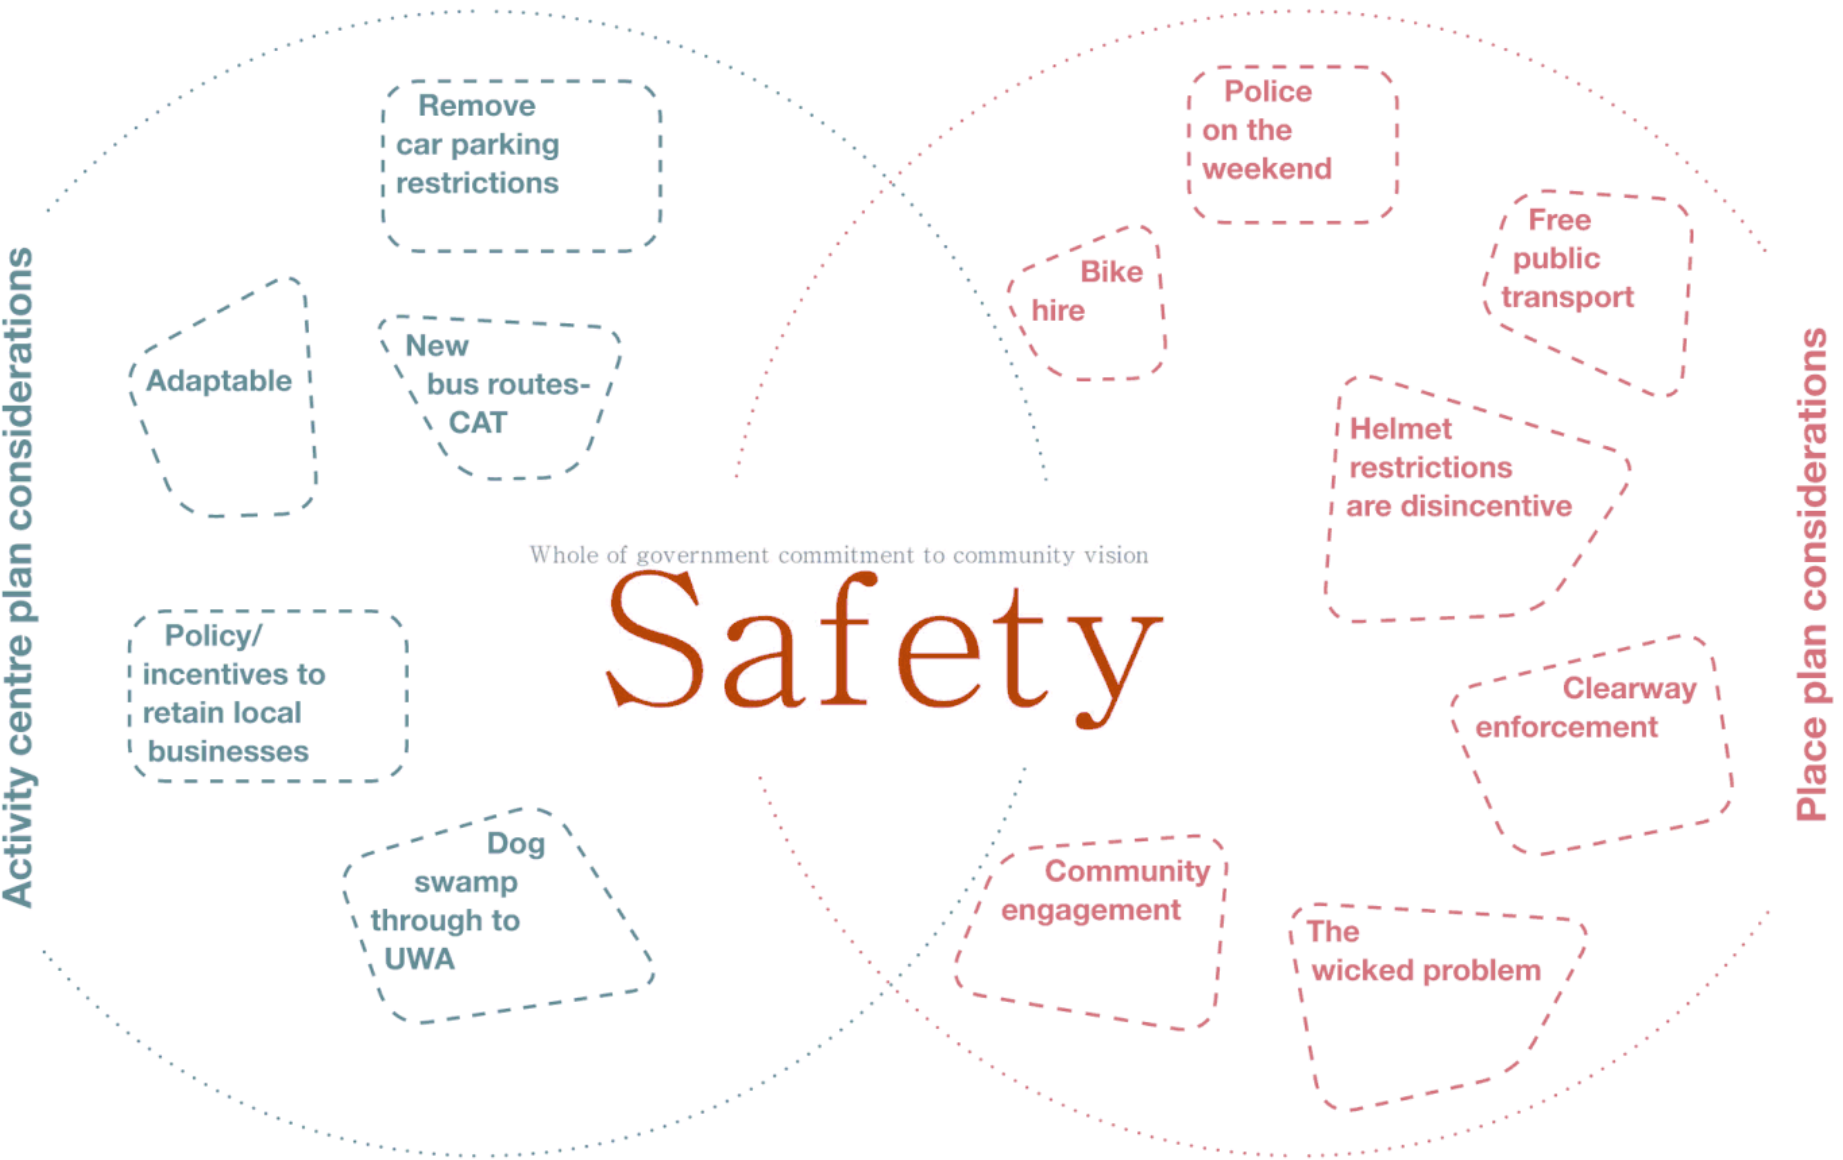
Activity centre plan considerations

Remove car parking restrictions

Adaptable

New bus routes- CAT

Policy/ incentives to retain local businesses

Dog swamp through to UWA

Whole of government commitment to community vision

Safety

Police on the weekend

Bike hire

Free public transport

Helmet restrictions are disincentive

Clearway enforcement

Community engagement

The wicked problem

Place plan considerations